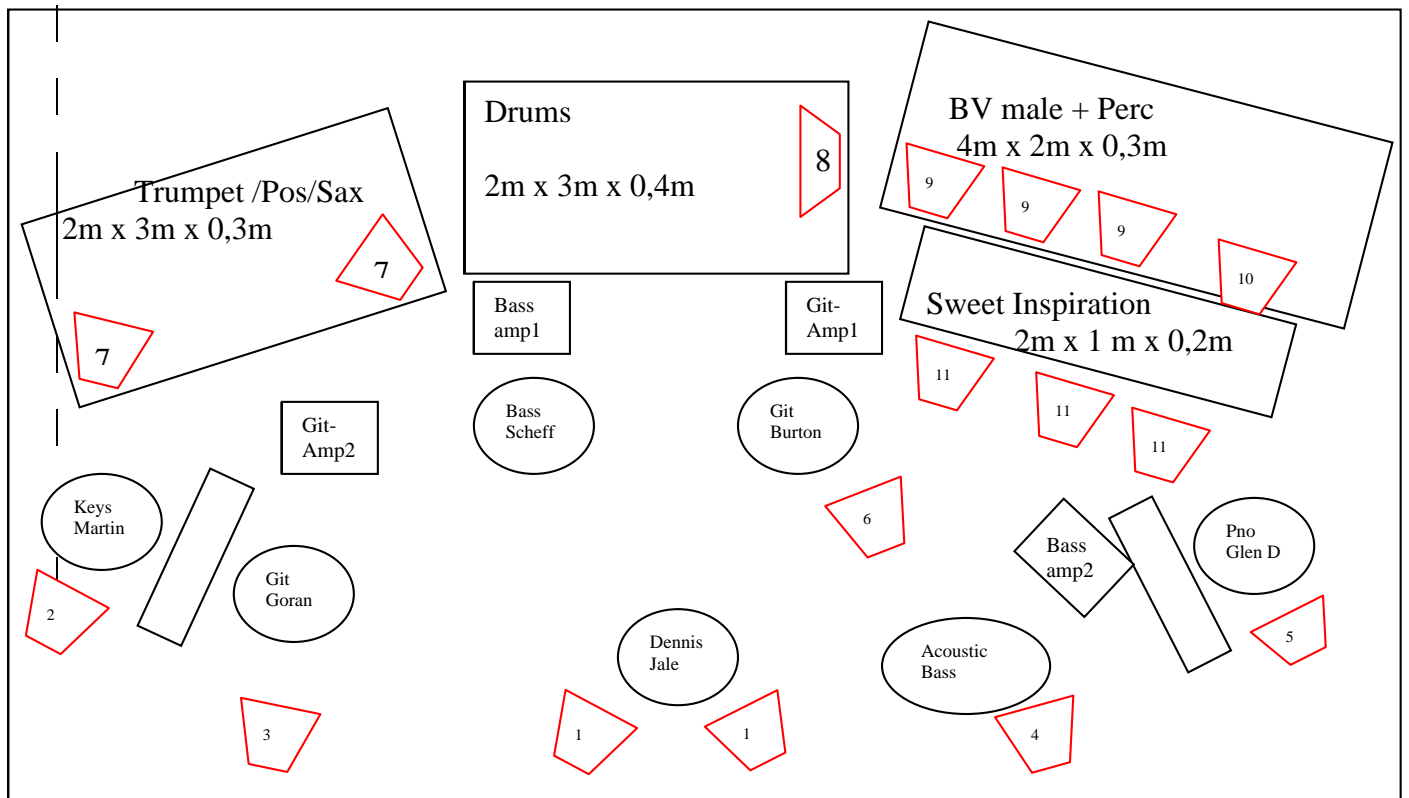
Drums

2m x 3m x 0,4m

8

BV male + Perc
4m x 2m x 0,3m

9

9

9

10

Trumpet /Pos/Sax
2m x 3m x 0,3m

7

7

Bass amp1

Git-Amp1

Sweet Inspiration
2m x 1 m x 0,2m

11

11

11

Git-Amp2

Bass Scheff

Git Burton

Keys Martin

Git Goran

6

Bass amp2

Pno Glen D

2

5

Dennis Jale

Acoustic Bass

3

1

1

4